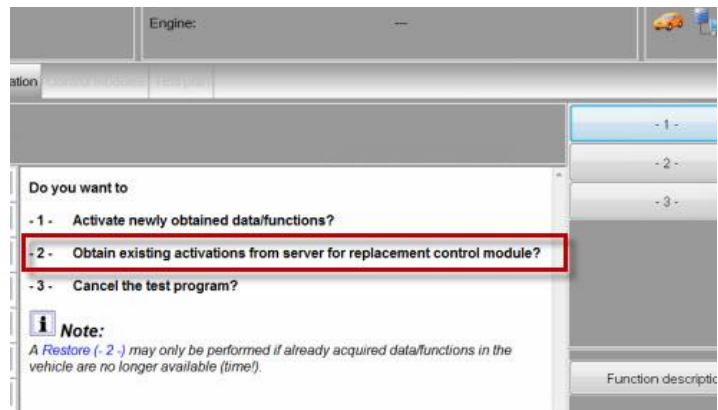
Engine: ---

ation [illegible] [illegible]

- 1 -

- 2 -

- 3 -

Do you want to

- 1 - Activate newly obtained data/functions?

- 2 - Obtain existing activations from server for replacement control module?

- 3 - Cancel the test program?

i Note:

A Restore (- 2 -) may only be performed if already acquired data/functions in the vehicle are no longer available (time!).

Function descriptic